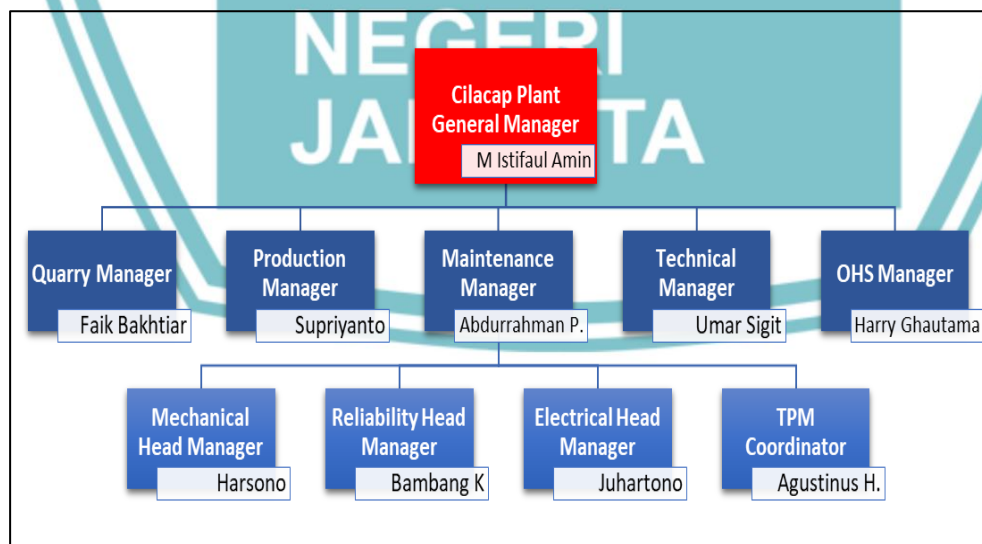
NEGERI
JAKARTA

Cilacap Plant General Manager
M Istifaul Amin

Quarry Manager
Faik Bakhtiar

Production Manager
Supriyanto

Maintenance Manager
Abdurrahman P.

Technical Manager
Umar Sigit

OHS Manager
Harry Ghautama

Mechanical Head Manager
Harsono

Reliability Head Manager
Bambang K

Electrical Head Manager
Juhartono

TPM Coordinator
Agustinus H.